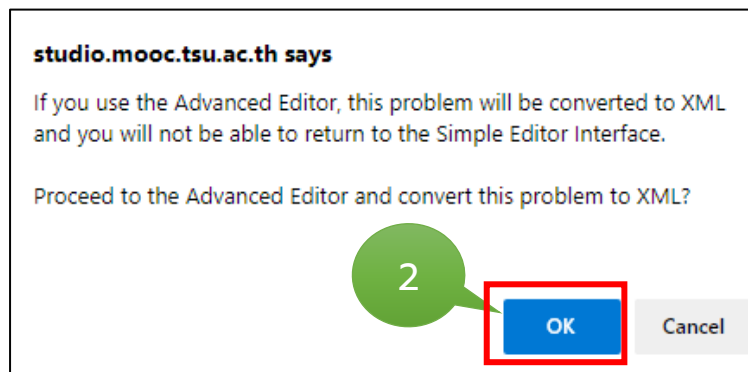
studio.mooc.tsu.ac.th says

If you use the Advanced Editor, this problem will be converted to XML and you will not be able to return to the Simple Editor Interface.

Proceed to the Advanced Editor and convert this problem to XML?

2

OK

Cancel